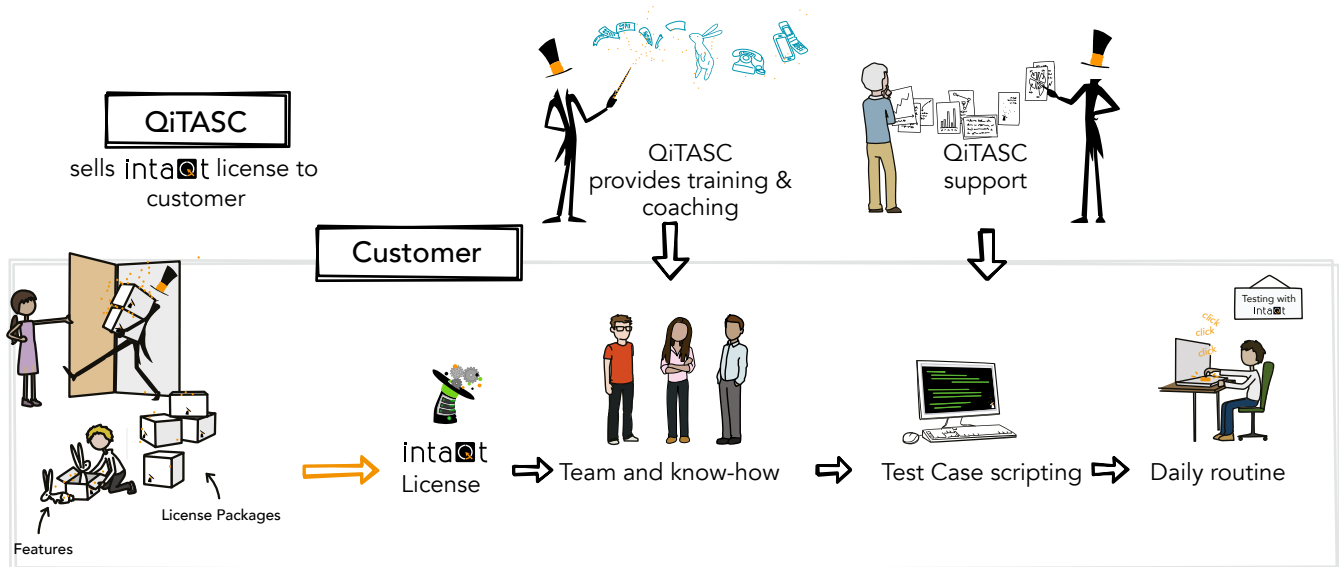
QiTASC

sells intaQt license to customer

QiTASC provides training & coaching

QiTASC support

Customer

Features

License Packages

intaQt License

Team and know-how

Test Case scripting

Daily routine

Testing with intaQt

click

click

click